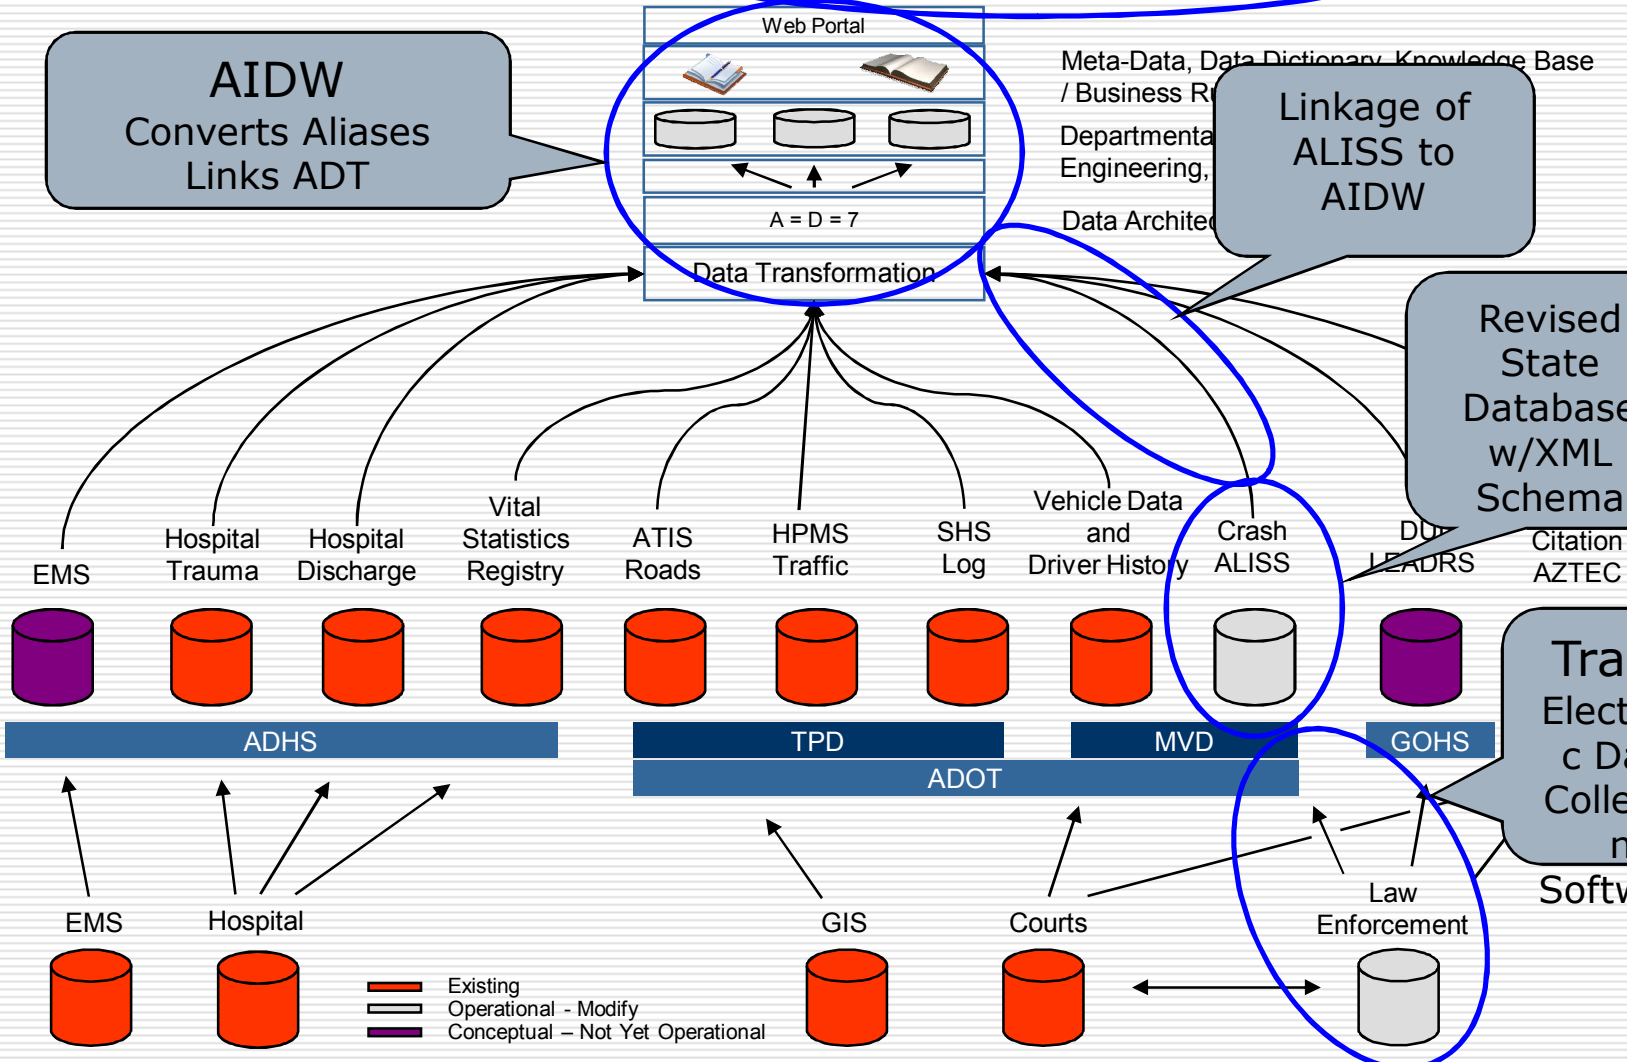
Web Portal

Meta-Data, Data Dictionary, Knowledge Base / Business R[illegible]

Departmenta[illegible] Engineering, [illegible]

Data Architec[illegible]

A = D = 7

Data Transformation

AIDW
Converts Aliases
Links ADT

Linkage of ALISS to AIDW

Revised State Database w/XML Schema

EMS

Hospital Trauma

Hospital Discharge

Vital Statistics Registry

ATIS Roads

HPMS Traffic

SHS Log

Vehicle Data and Driver History

Crash ALISS

DU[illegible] LEADRS

Citation AZTEC

ADHS

TPD

MVD

GOHS

ADOT

Tra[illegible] Elect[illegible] c Da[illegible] Colle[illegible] n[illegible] Softw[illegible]

EMS

Hospital

GIS

Courts

Law Enforcement

Existing
Operational - Modify
Conceptual – Not Yet Operational